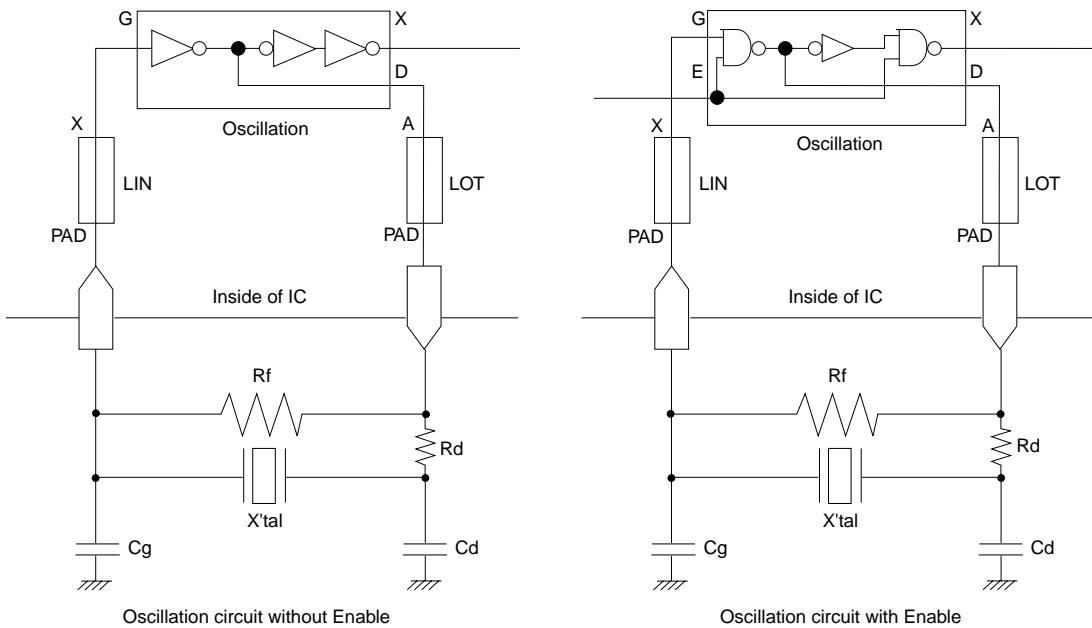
G
X
D
Oscillation
X
A
LIN
LOT
PAD
PAD
Inside of IC
Rf
Rd
X'tal
Cg
Cd
Oscillation circuit without Enable

G
X
E
D
Oscillation
X
A
LIN
LOT
PAD
PAD
Inside of IC
Rf
Rd
X'tal
Cg
Cd
Oscillation circuit with Enable